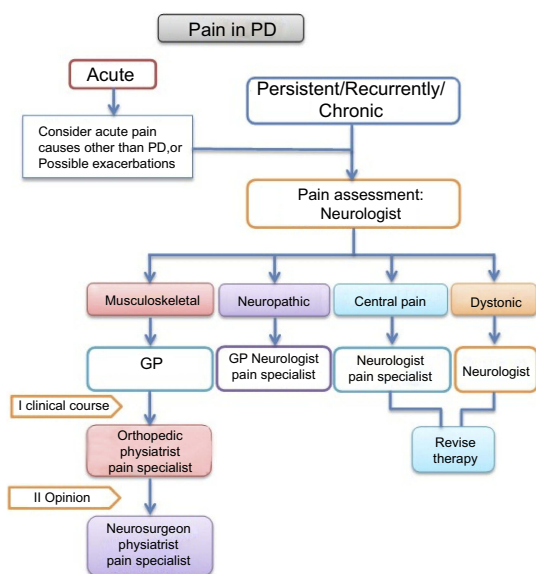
Pain in PD

Acute

Persistent/Recurrently/ Chronic

Consider acute pain causes other than PD,or Possible exacerbations

Pain assessment: Neurologist

Musculoskeletal

Neuropathic

Central pain

Dystonic

GP

GP Neurologist pain specialist

Neurologist pain specialist

Neurologist

I clinical course

Revise therapy

Orthopedic physiatrist pain specialist

II Opinion

Neurosurgeon physiatrist pain specialist